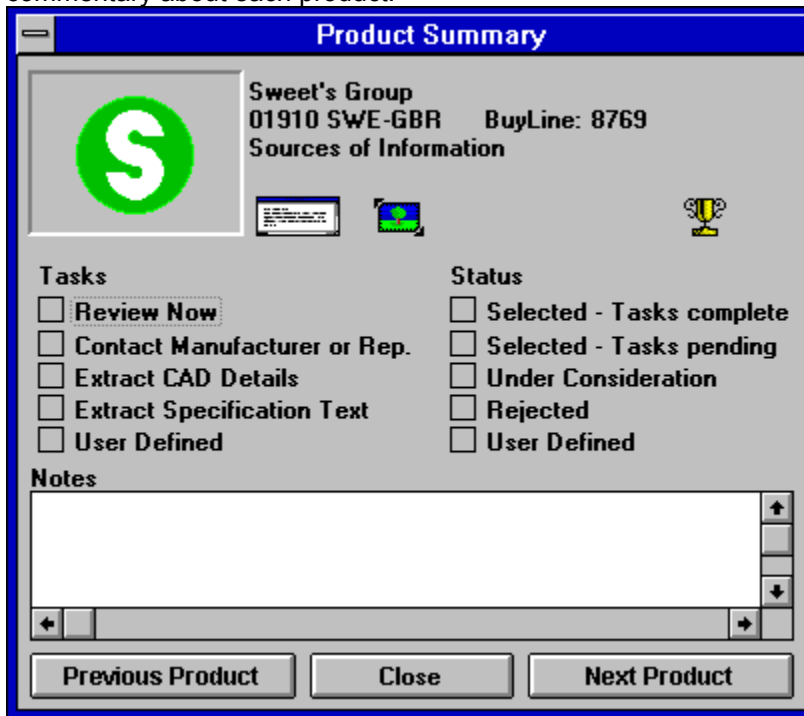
commentary about each product.

Product Summary

S

Sweet's Group
01910 SWE-GBR BuyLine: 8769
Sources of Information

Tasks
Review Now
Contact Manufacturer or Rep.
Extract CAD Details
Extract Specification Text
User Defined

Status
Selected - Tasks complete
Selected - Tasks pending
Under Consideration
Rejected
User Defined

Notes

Previous Product
Close
Next Product